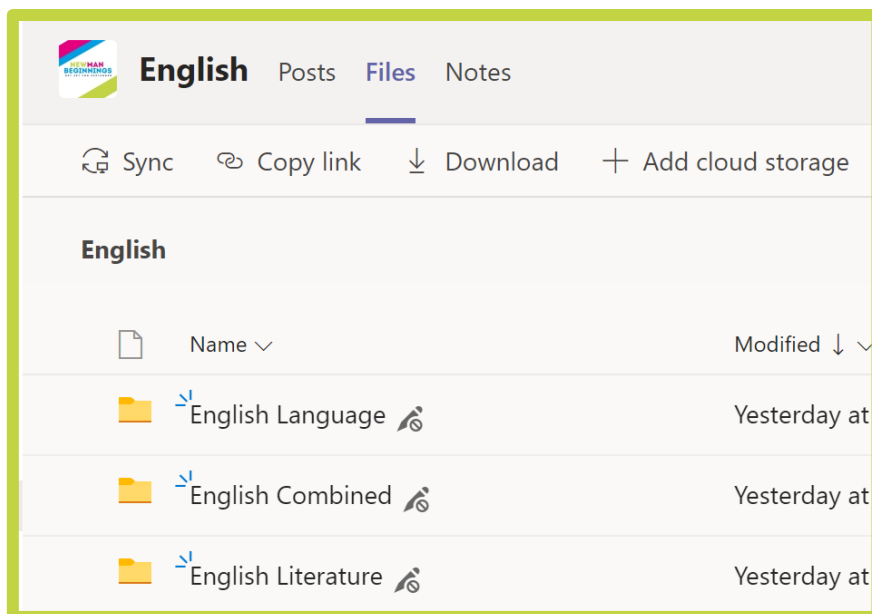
NEWMAN BEGINNINGS

English Posts Files Notes

Sync Copy link Download + Add cloud storage

English

Name

Modified

English Language Yesterday at

English Combined Yesterday at

English Literature Yesterday at